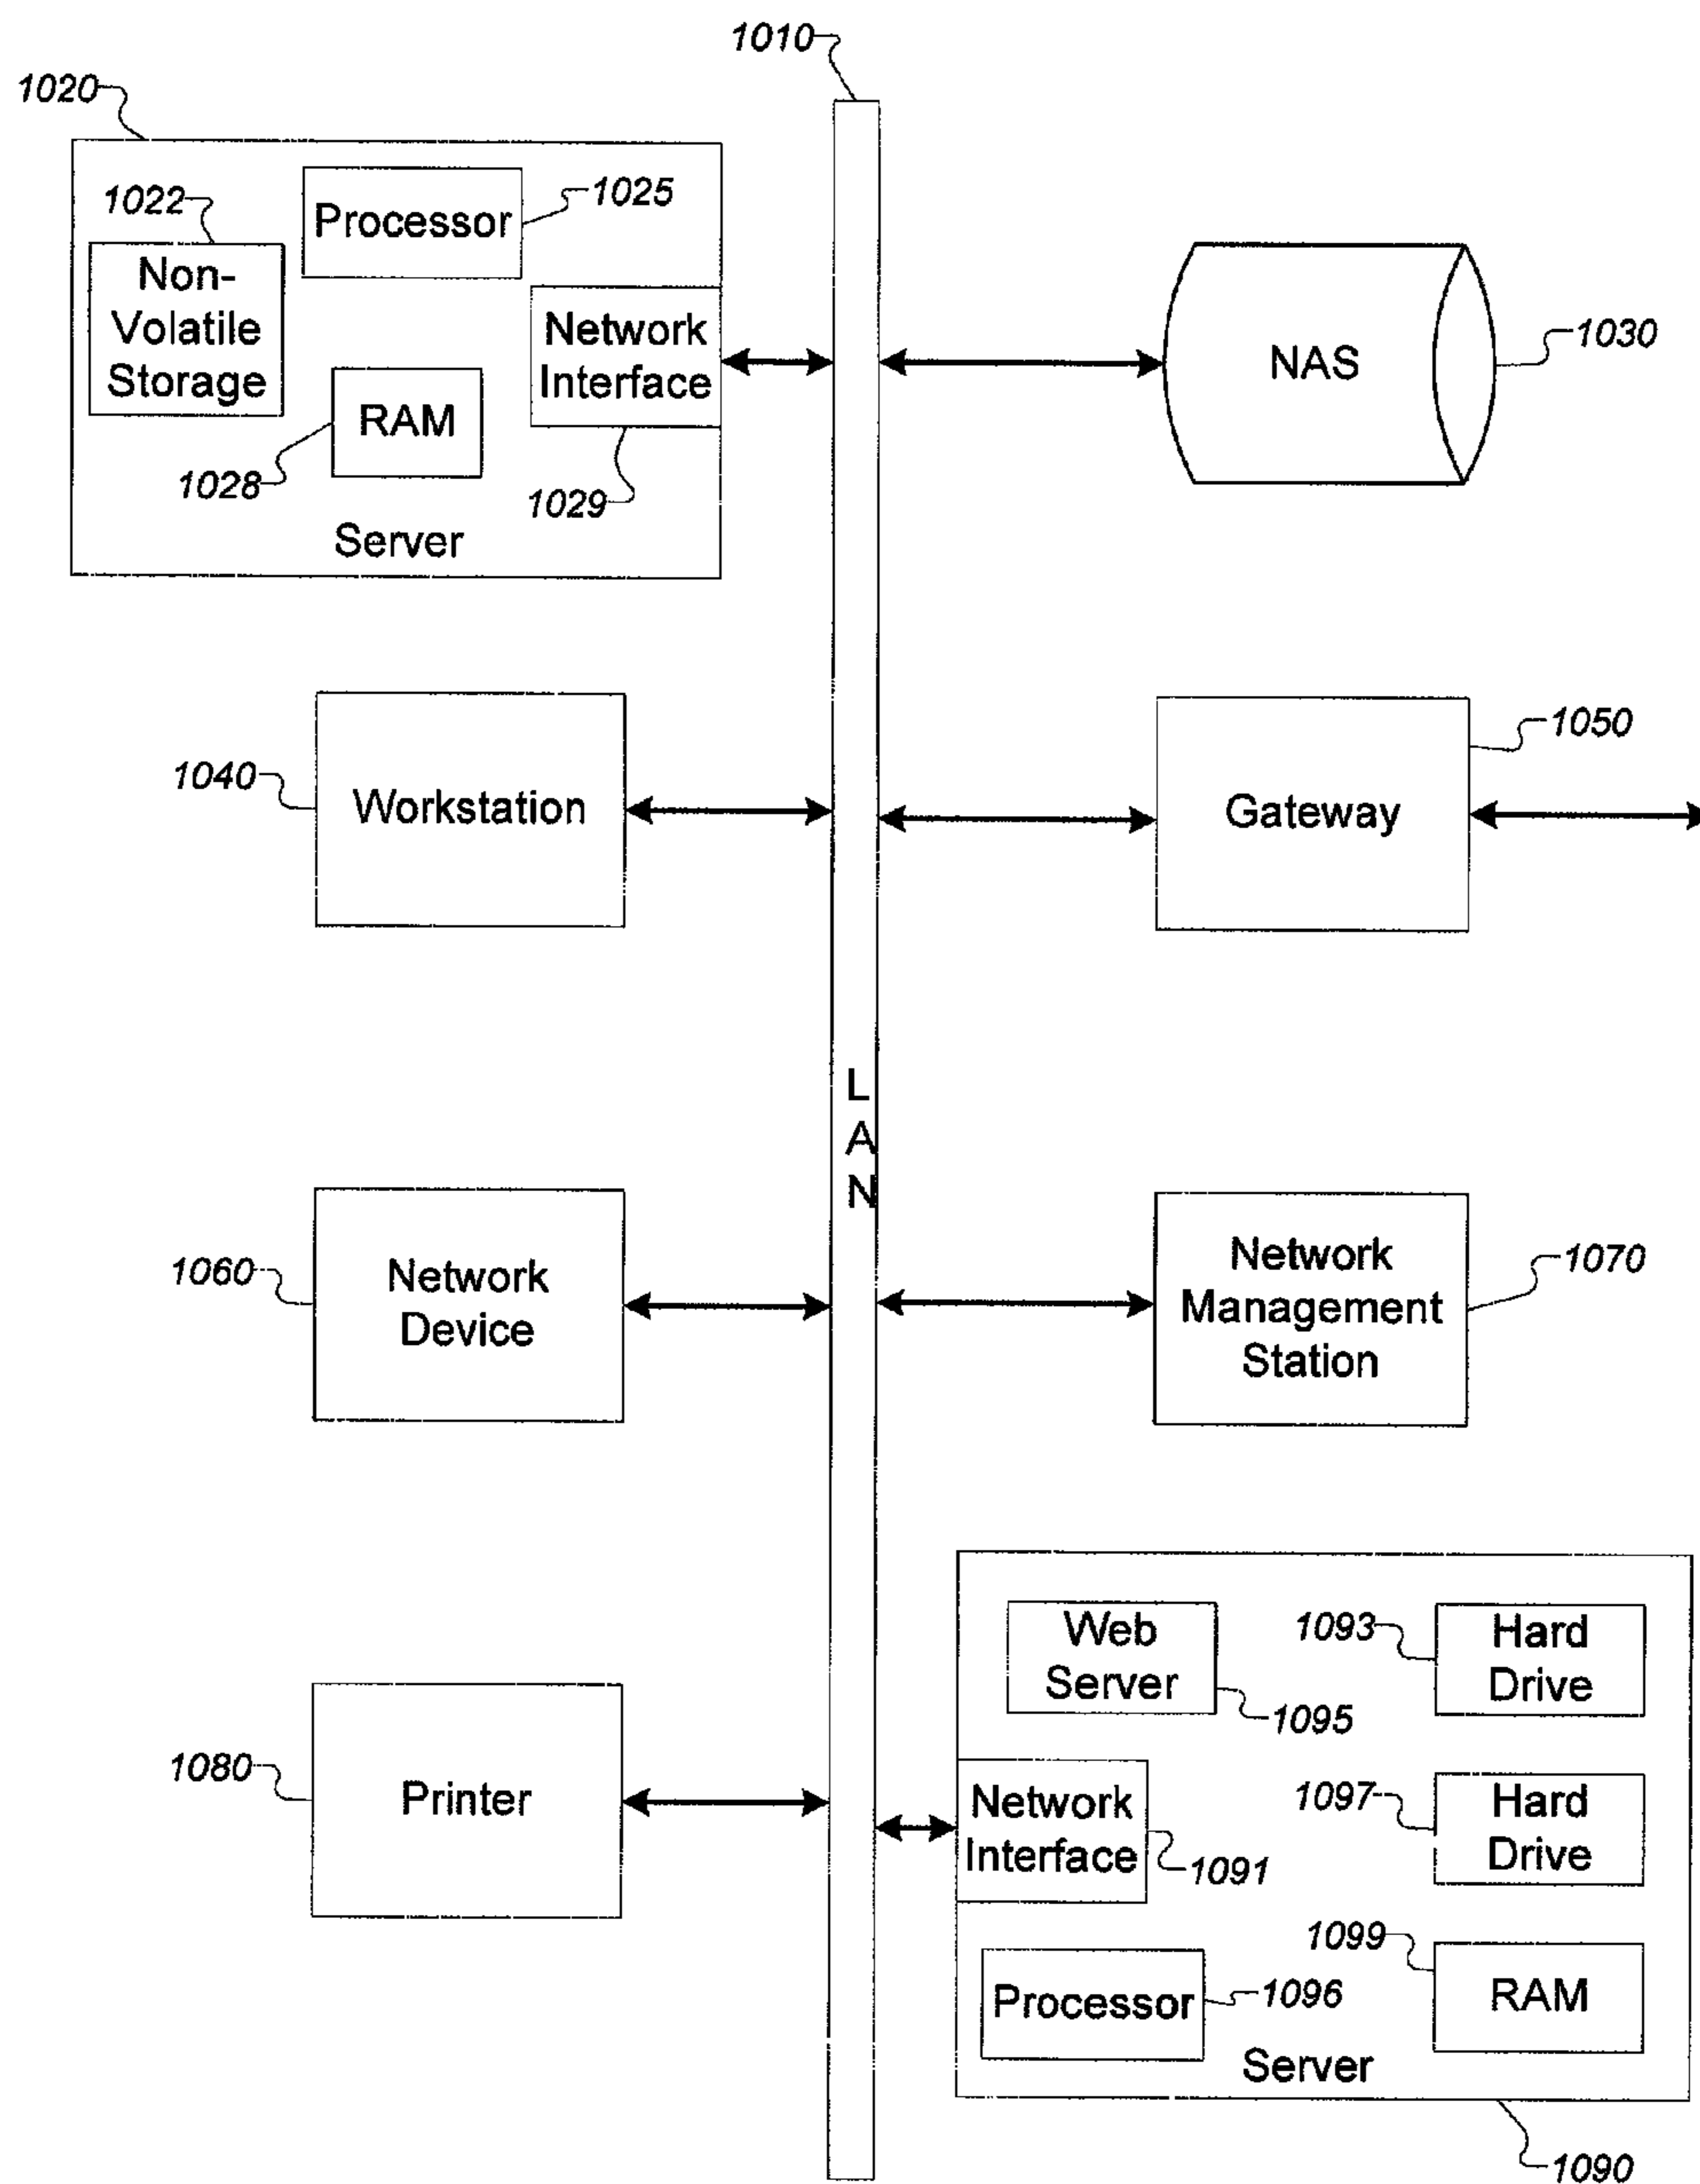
1010

1020

1022

Processor

1025

Non-Volatile Storage

Network Interface

NAS

1030

RAM

1028

1029

Server

1050

1040

Workstation

Gateway

L
A
N

1060

Network Device

Network Management Station

1070

Web Server

1093

Hard Drive

1095

1080

Printer

Network Interface

1091

1097

Hard Drive

1099

Processor

1096

RAM

Server

1090